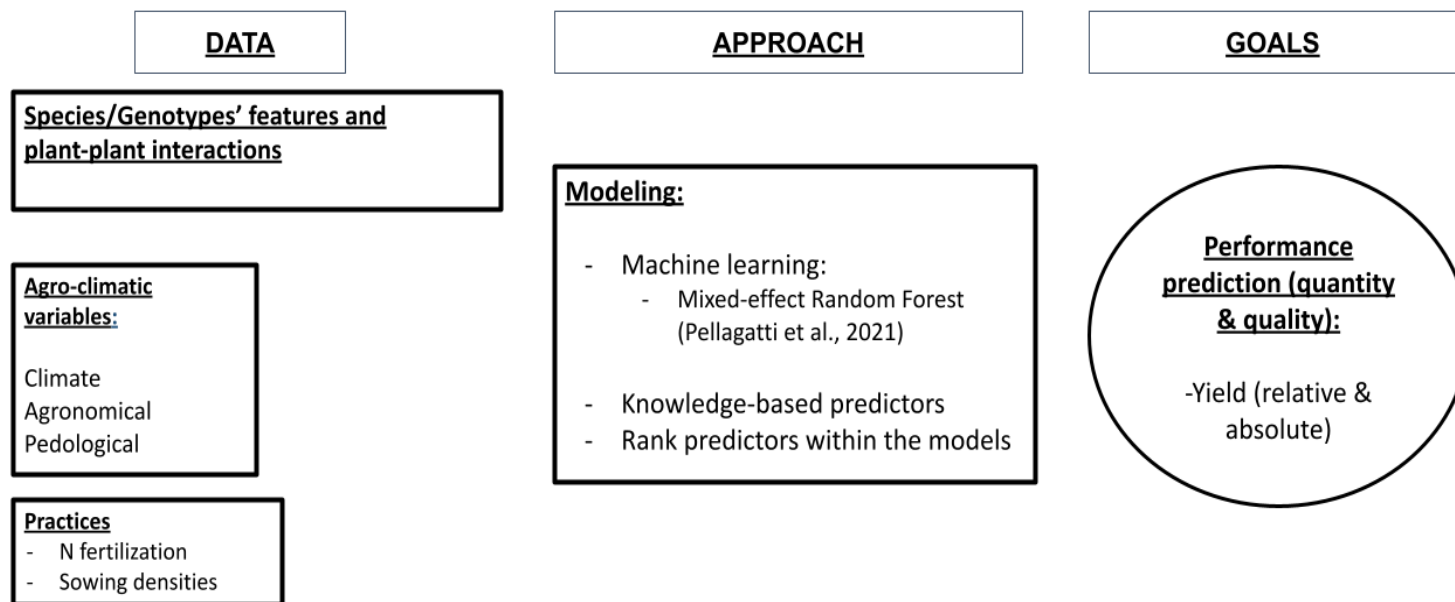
DATA

Species/Genotypes' features and plant-plant interactions

Agro-climatic variables:

Climate
Agronomical
Pedological

Practices
- N fertilization
- Sowing densities

APPROACH

Modeling:

- Machine learning:
  - Mixed-effect Random Forest (Pellagatti et al., 2021)

- Knowledge-based predictors
- Rank predictors within the models

GOALS

Performance prediction (quantity & quality):

-Yield (relative & absolute)